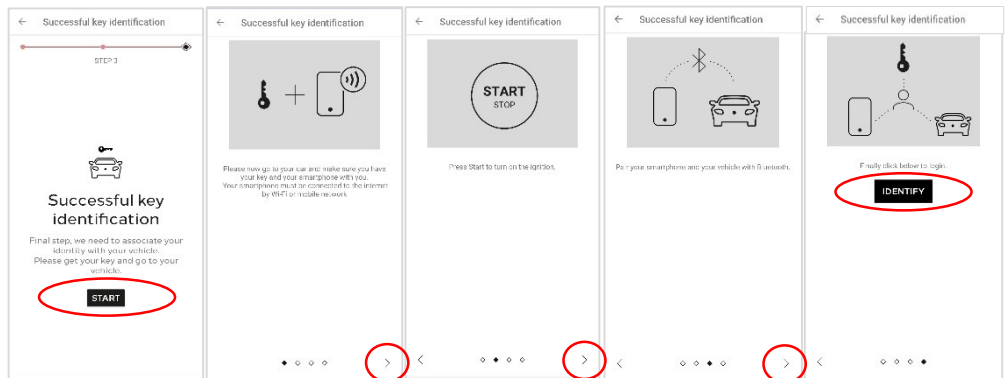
← Successful key identification

STEP 3

Successful key identification

Final step, we need to associate your identity with your vehicle.
Please get your key and go to your vehicle.

START

← Successful key identification

Please now go to your car and make sure you have your key and your smartphone with you.
Your smartphone must be connected to the internet by Wi-Fi or mobile network.

>

← Successful key identification

START
STOP

Press Start to turn on the ignition.

<

>

← Successful key identification

Pair your smartphone and your vehicle with Bluetooth.

<

>

← Successful key identification

Finally click below to login.

IDENTIFY

<